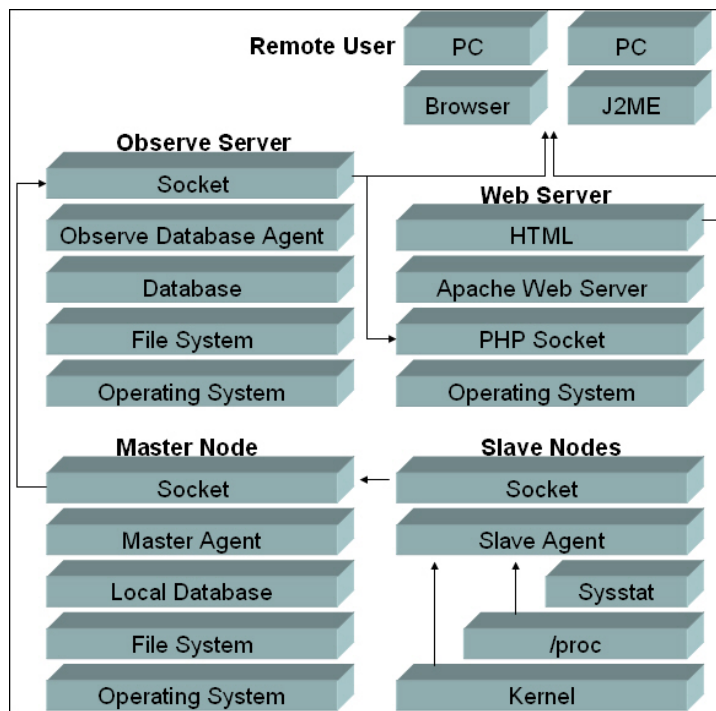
Remote User
PC
PC
Browser
J2ME

Observe Server
Socket
Observe Database Agent
Database
File System
Operating System

Web Server
HTML
Apache Web Server
PHP Socket
Operating System

Master Node
Socket
Master Agent
Local Database
File System
Operating System

Slave Nodes
Socket
Slave Agent
Sysstat
/proc
Kernel